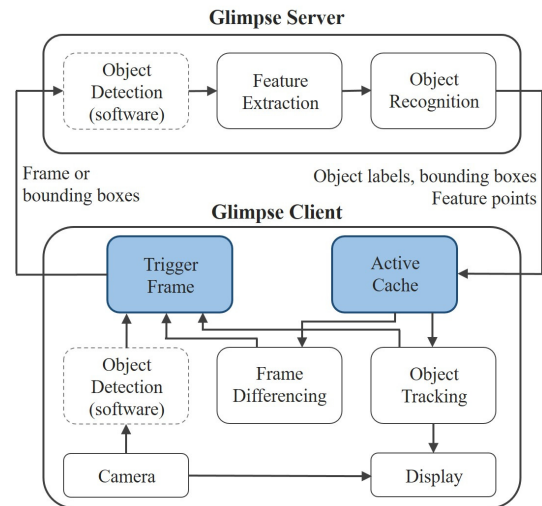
Glimpse Server

Object Detection (software)

Feature Extraction

Object Recognition

Frame or bounding boxes

Object labels, bounding boxes
Feature points

Glimpse Client

Trigger Frame

Active Cache

Object Detection (software)

Frame Differencing

Object Tracking

Camera

Display